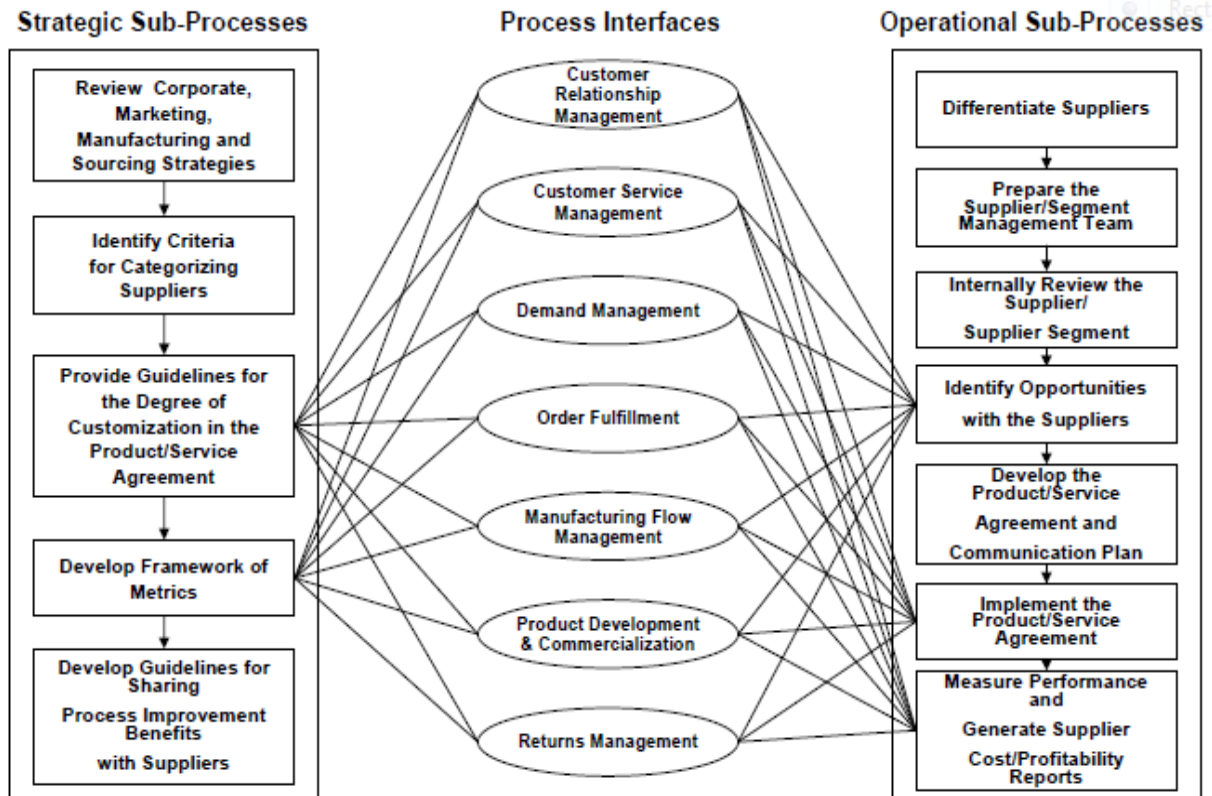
Strategic Sub-Processes

Process Interfaces

Operational Sub-Processes

Rect

Review Corporate, Marketing, Manufacturing and Sourcing Strategies

Identify Criteria for Categorizing Suppliers

Provide Guidelines for the Degree of Customization in the Product/Service Agreement

Develop Framework of Metrics

Develop Guidelines for Sharing Process Improvement Benefits with Suppliers

Customer Relationship Management

Customer Service Management

Demand Management

Order Fulfillment

Manufacturing Flow Management

Product Development & Commercialization

Returns Management

Differentiate Suppliers

Prepare the Supplier/Segment Management Team

Internally Review the Supplier/ Supplier Segment

Identify Opportunities with the Suppliers

Develop the Product/Service Agreement and Communication Plan

Implement the Product/Service Agreement

Measure Performance and Generate Supplier Cost/Profitability Reports